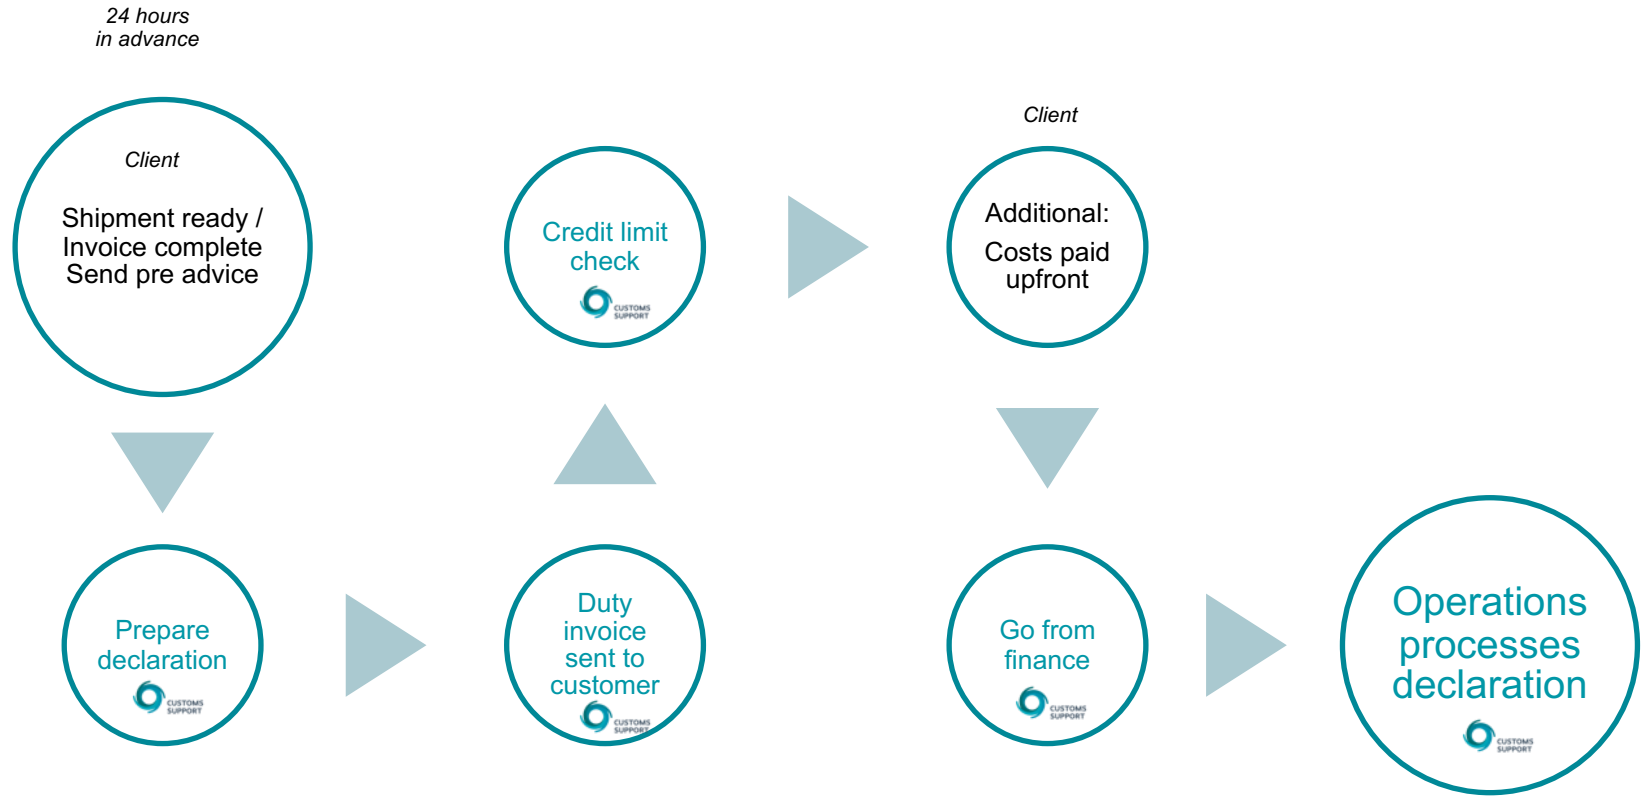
24 hours
in advance

Client

Shipment ready / Invoice complete Send pre advice

Prepare declaration

CUSTOMS SUPPORT

Duty invoice sent to customer

CUSTOMS SUPPORT

Credit limit check

CUSTOMS SUPPORT

Client

Additional:

Costs paid upfront

Go from finance

CUSTOMS SUPPORT

Operations processes declaration

CUSTOMS SUPPORT